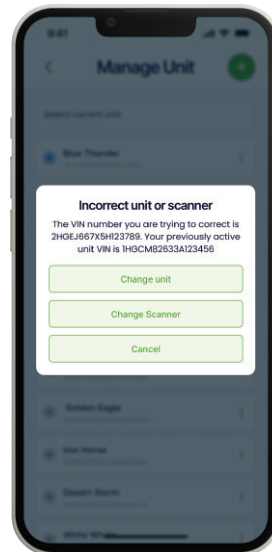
9:41

Manage Unit

Select current unit

Blue Thunder

Incorrect unit or scanner

The VIN number you are trying to correct is 2HGEJ667X5H123789. Your previously active unit VIN is 1HGCM82633A123456

Change unit

Change Scanner

Cancel

Golden Eagle

Iron Horse

Desert Storm

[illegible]